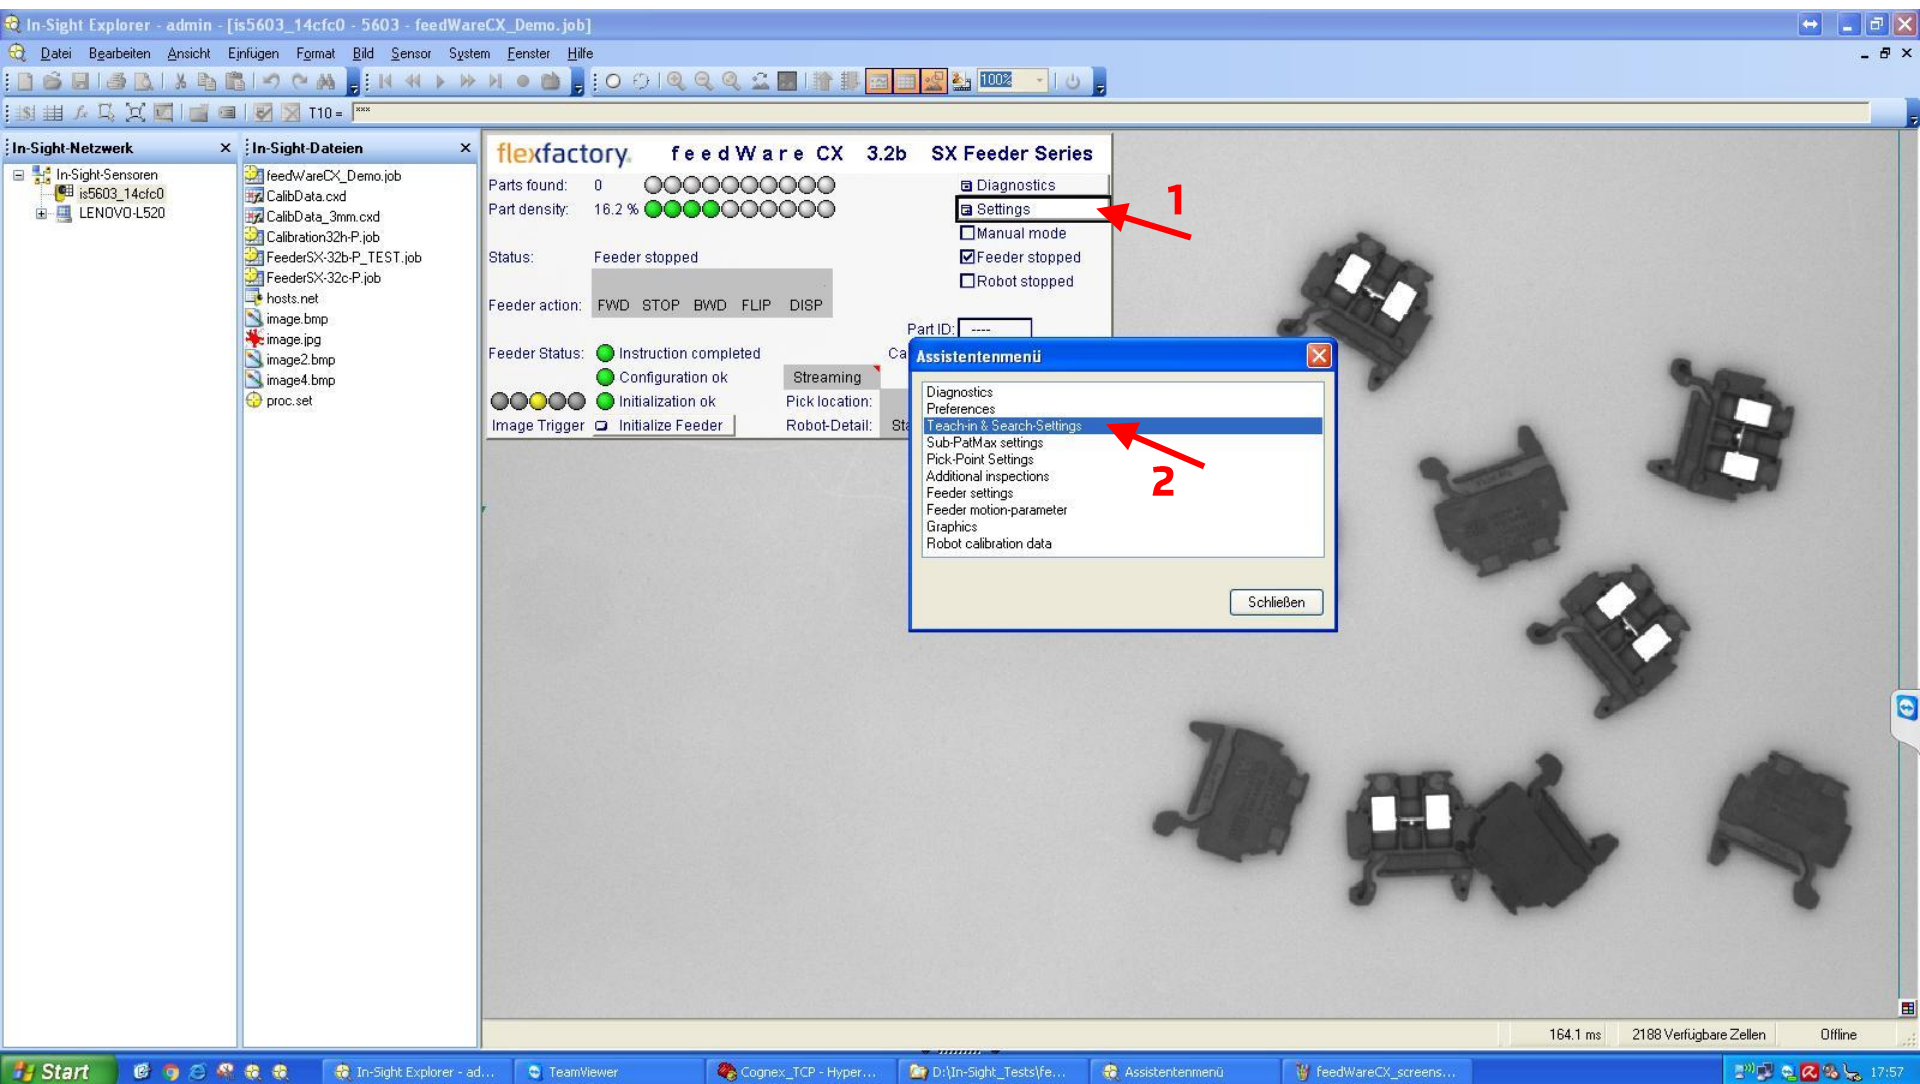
In-Sight Explorer - admin - [is5603_14cfc0 - 5603 - feedWareCX_Demo.job]

Datei Bearbeiten Ansicht Einfügen Format Bild Sensor System Fenster Hilfe

100%

T10 =

In-Sight-Netzwerk

In-Sight-Sensoren
is5603_14cfc0
LENOVO-L520

In-Sight-Dateien

feedWareCX_Demo.job
CalibData.cxd
CalibData_3mm.cxd
Calibration32h-P.job
FeederSX-32b-P_TEST.job
FeederSX-32c-P.job
hosts.net
image.bmp
image.jpg
image2.bmp
image4.bmp
proc.set

flexfactory feedWare CX 3.2b SX Feeder Series

Parts found: 0
Part density: 16.2 %

Status: Feeder stopped

Feeder action: FWD STOP BWD FLIP DISP

Feeder Status: Instruction completed
Configuration ok
Initialization ok
Image Trigger Initialize Feeder

Diagnostics
Settings
Manual mode
Feeder stopped
Robot stopped

Part ID: ----

Ca

Streaming
Pick location:
Robot-Detail:
Sta

1

Assistentenmenü

Diagnostics
Preferences
Teach-in & Search-Settings
Sub-PatMax settings
Pick-Point Settings
Additional inspections
Feeder settings
Feeder motion-parameter
Graphics
Robot calibration data

2

Schließen

164.1 ms 2188 Verfügbare Zellen Offline

Start In-Sight Explorer - ad... TeamViewer Cognex_TCP - Hyper... D:\In-Sight_Tests\fe... Assistentenmenü feedWareCX_screens... 17:57